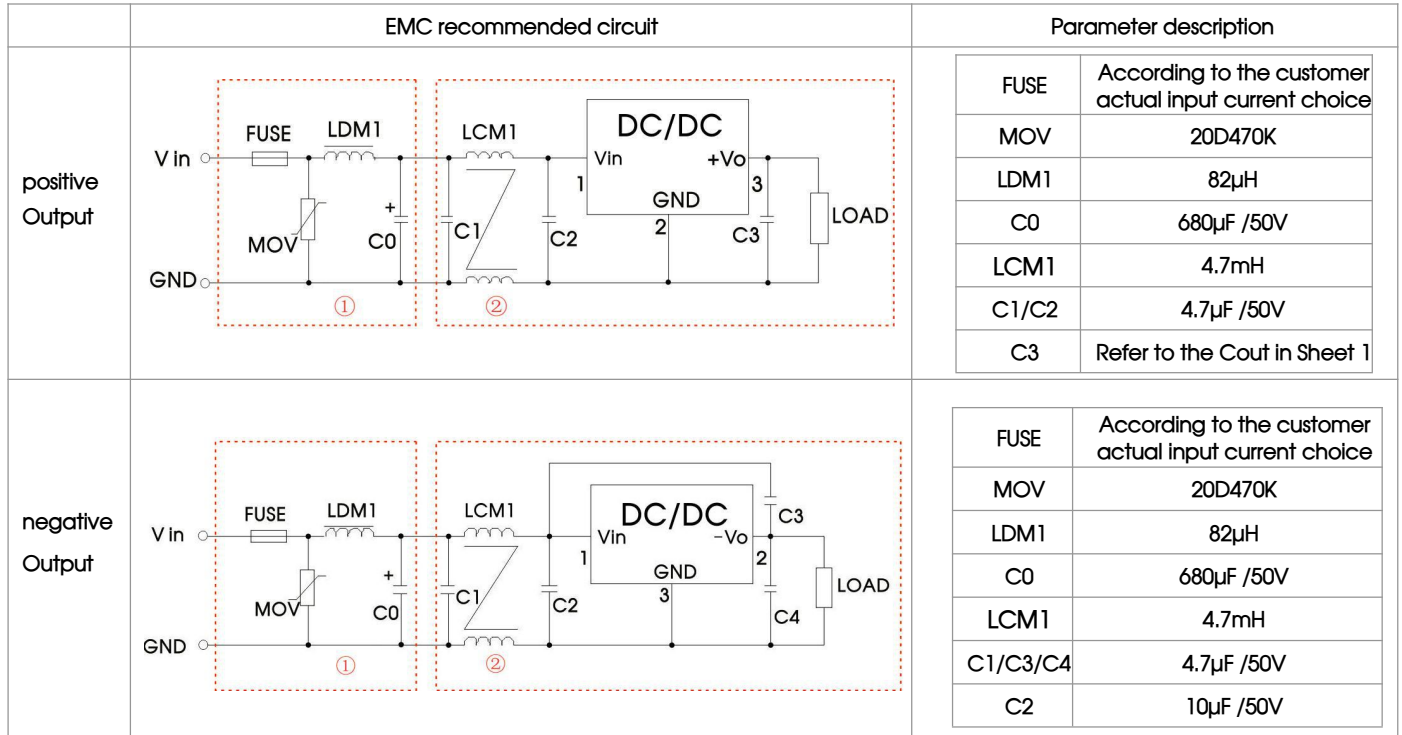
| | EMC recommended circuit | Parameter description |
|---|---|---|
| positive Output | V in, GND, FUSE, LDM1, MOV, C0, +, ①, LCM1, C1, C2, ②, DC/DC, Vin, +Vo, GND, 1, 2, 3, C3, LOAD | (see table below) |
| negative Output | V in, GND, FUSE, LDM1, MOV, C0, +, ①, LCM1, C1, C2, ②, DC/DC, Vin, -Vo, GND, 1, 3, 2, C3, C4, LOAD | (see table below) |

| FUSE | According to the customer actual input current choice |
|---|---|
| MOV | 20D470K |
| LDM1 | 82μH |
| C0 | 680μF /50V |
| LCM1 | 4.7mH |
| C1/C2 | 4.7μF /50V |
| C3 | Refer to the Cout in Sheet 1 |

| FUSE | According to the customer actual input current choice |
|---|---|
| MOV | 20D470K |
| LDM1 | 82μH |
| C0 | 680μF /50V |
| LCM1 | 4.7mH |
| C1/C3/C4 | 4.7μF /50V |
| C2 | 10μF /50V |